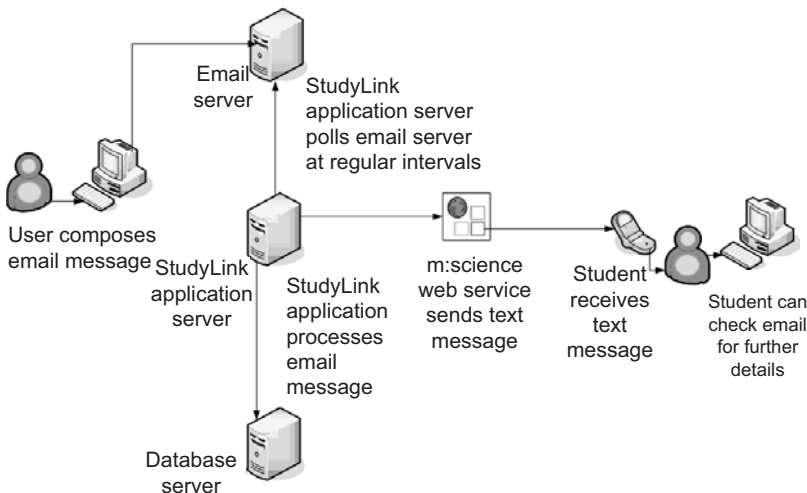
Email server

StudyLink application server polls email server at regular intervals

User composes email message

StudyLink application server

StudyLink application processes email message

m:science web service sends text message

Student receives text message

Student can check email for further details

Database server